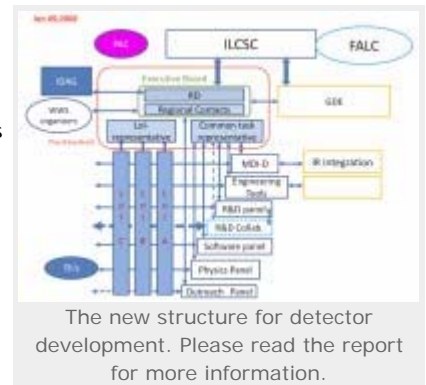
Jan 05,2008

PAC

ILCSC

FALC

IDAG

Executive Board

RD

Regional Contacts

WWS organizers

GDE

LOI representative

Common task representative

MDI-D

IR integration

Engineering Tools

R&D panel

R&D Collab

Software panel

Physics Panel

Outreach Panel

Th's

The new structure for detector development. Please read the report for more information.